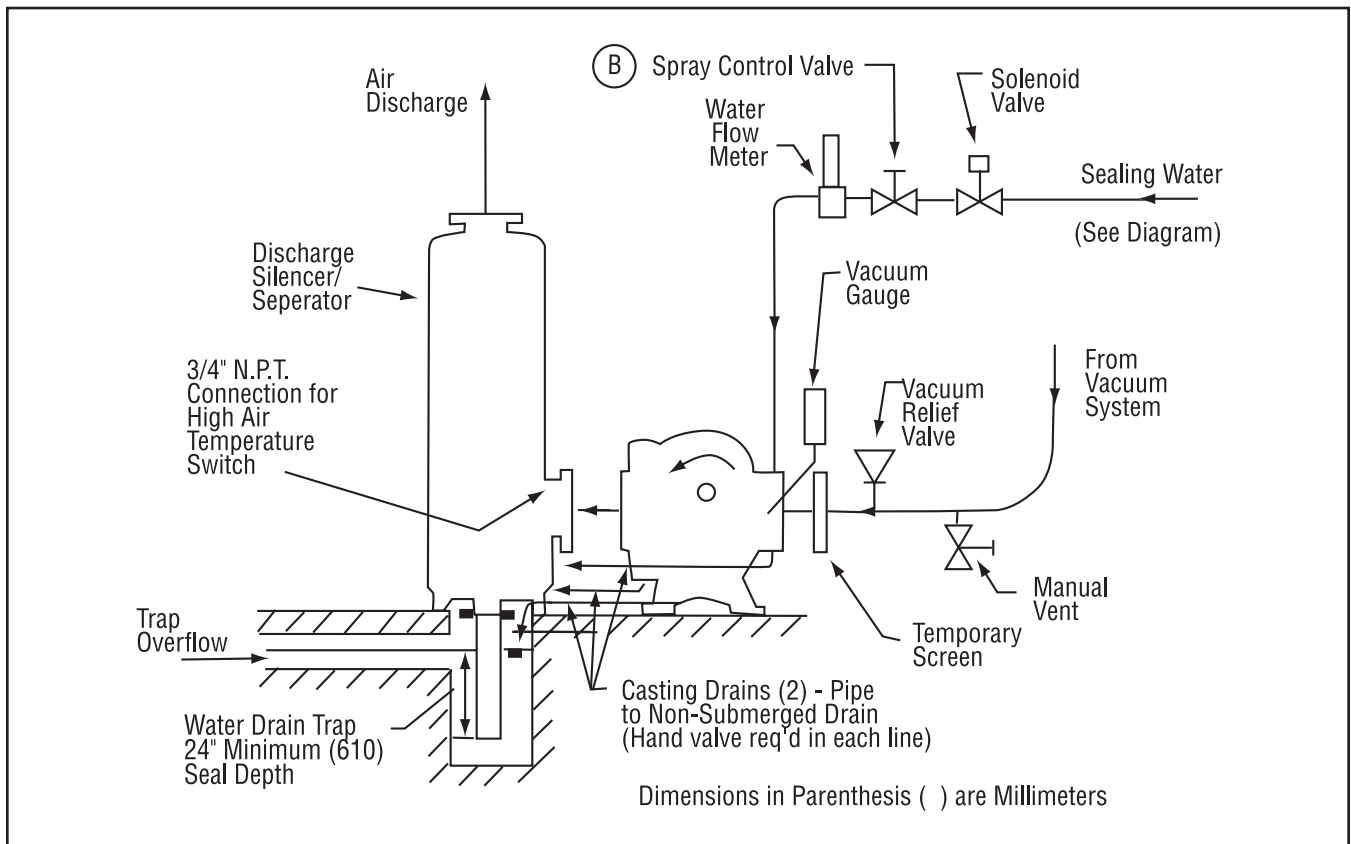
Air Discharge

B

Spray Control Valve

Solenoid Valve

Water Flow Meter

Sealing Water

(See Diagram)

Discharge Silencer/ Seperator

Vacuum Gauge

From Vacuum System

3/4" N.P.T. Connection for High Air Temperature Switch

Vacuum Relief Valve

Manual Vent

Trap Overflow

Temporary Screen

Casting Drains (2) - Pipe to Non-Submerged Drain (Hand valve req'd in each line)

Water Drain Trap 24" Minimum (610) Seal Depth

Dimensions in Parenthesis ( ) are Millimeters